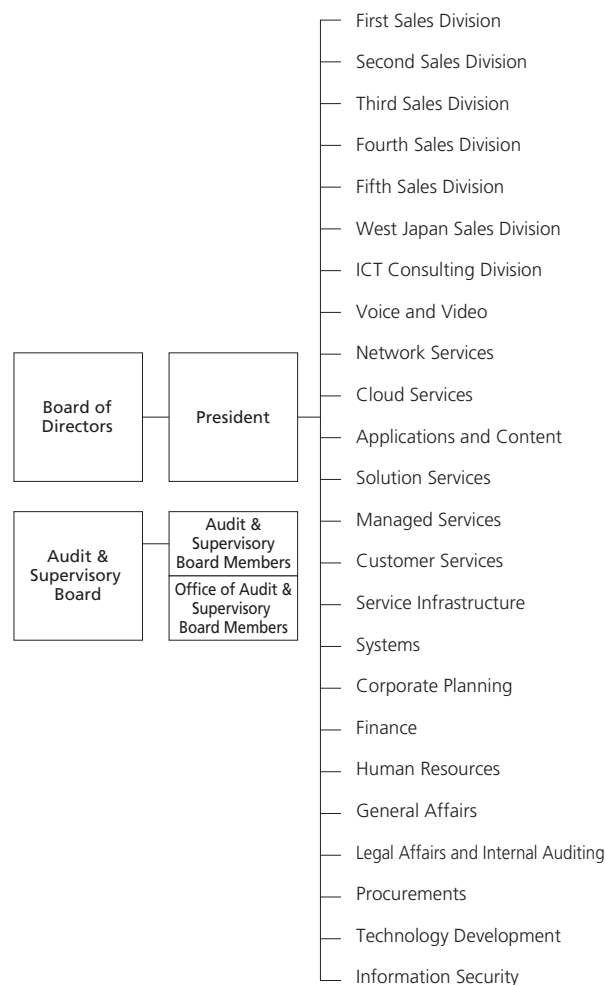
Board of Directors

President

Audit & Supervisory Board

Audit & Supervisory Board Members

Office of Audit & Supervisory Board Members

First Sales Division

Second Sales Division

Third Sales Division

Fourth Sales Division

Fifth Sales Division

West Japan Sales Division

ICT Consulting Division

Voice and Video

Network Services

Cloud Services

Applications and Content

Solution Services

Managed Services

Customer Services

Service Infrastructure

Systems

Corporate Planning

Finance

Human Resources

General Affairs

Legal Affairs and Internal Auditing

Procurements

Technology Development

Information Security